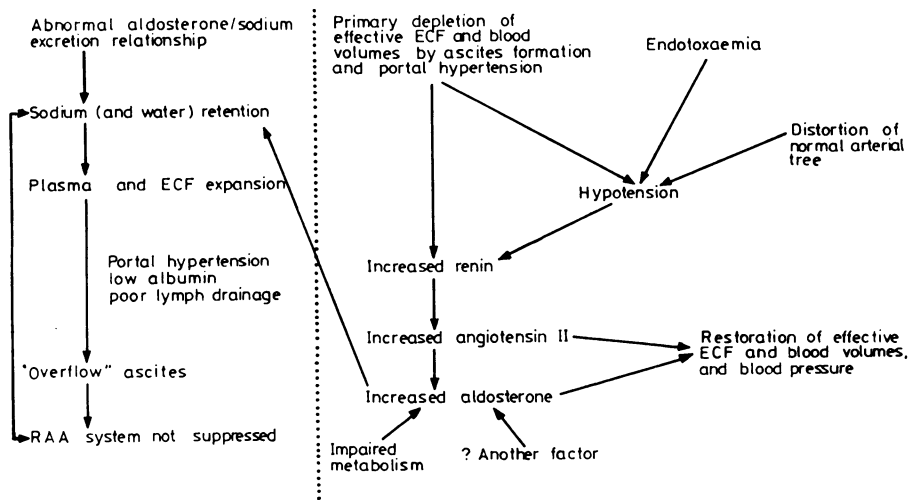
Abnormal aldosterone/sodium excretion relationship

Sodium (and water) retention

Plasma and ECF expansion

Portal hypertension
low albumin
poor lymph drainage

"Overflow" ascites

RAA system not suppressed

Primary depletion of effective ECF and blood volumes by ascites formation and portal hypertension

Endotoxaemia

Distortion of normal arterial tree

Hypotension

Increased renin

Increased angiotensin II

Restoration of effective ECF and blood volumes, and blood pressure

Increased aldosterone

Impaired metabolism

? Another factor